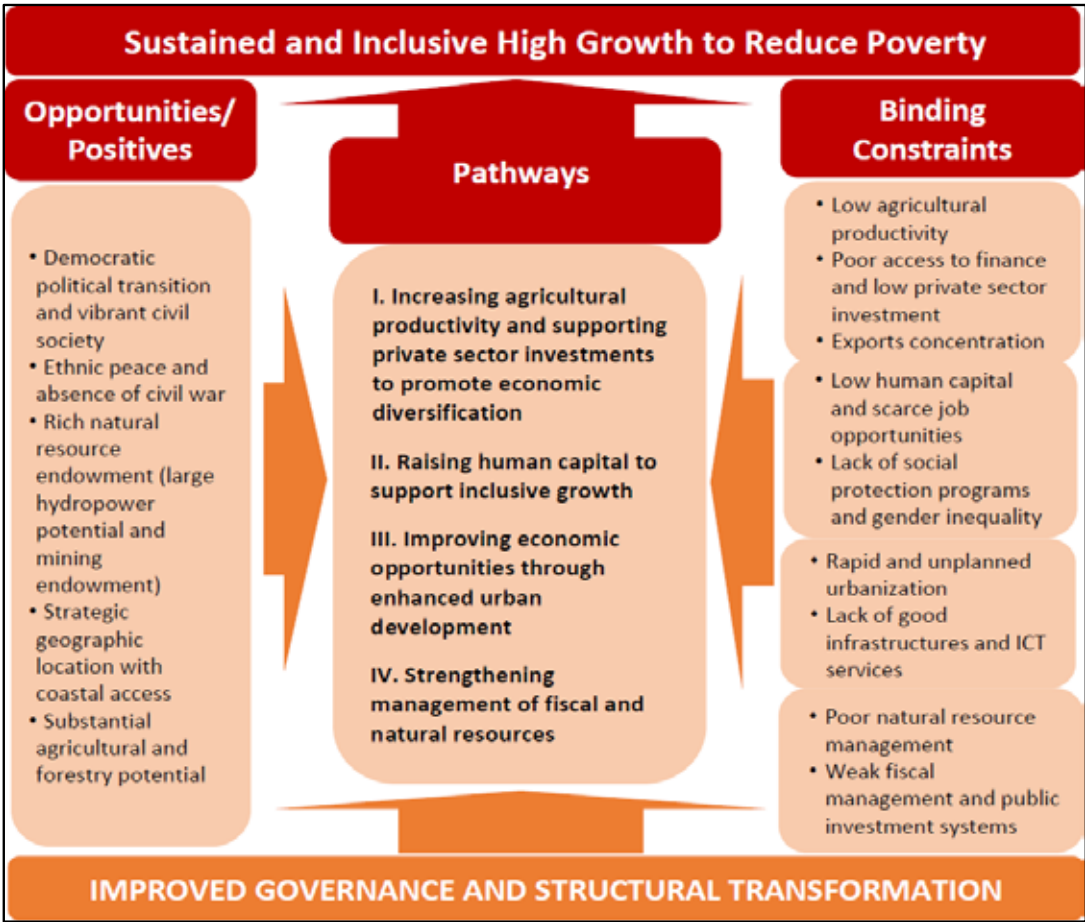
Sustained and Inclusive High Growth to Reduce Poverty

Opportunities/ Positives

• Democratic political transition and vibrant civil society
• Ethnic peace and absence of civil war
• Rich natural resource endowment (large hydropower potential and mining endowment)
• Strategic geographic location with coastal access
• Substantial agricultural and forestry potential

Pathways

I. Increasing agricultural productivity and supporting private sector investments to promote economic diversification

II. Raising human capital to support inclusive growth

III. Improving economic opportunities through enhanced urban development

IV. Strengthening management of fiscal and natural resources

Binding Constraints

• Low agricultural productivity
• Poor access to finance and low private sector investment
• Exports concentration

• Low human capital and scarce job opportunities
• Lack of social protection programs and gender inequality

• Rapid and unplanned urbanization
• Lack of good infrastructures and ICT services

• Poor natural resource management
• Weak fiscal management and public investment systems

IMPROVED GOVERNANCE AND STRUCTURAL TRANSFORMATION